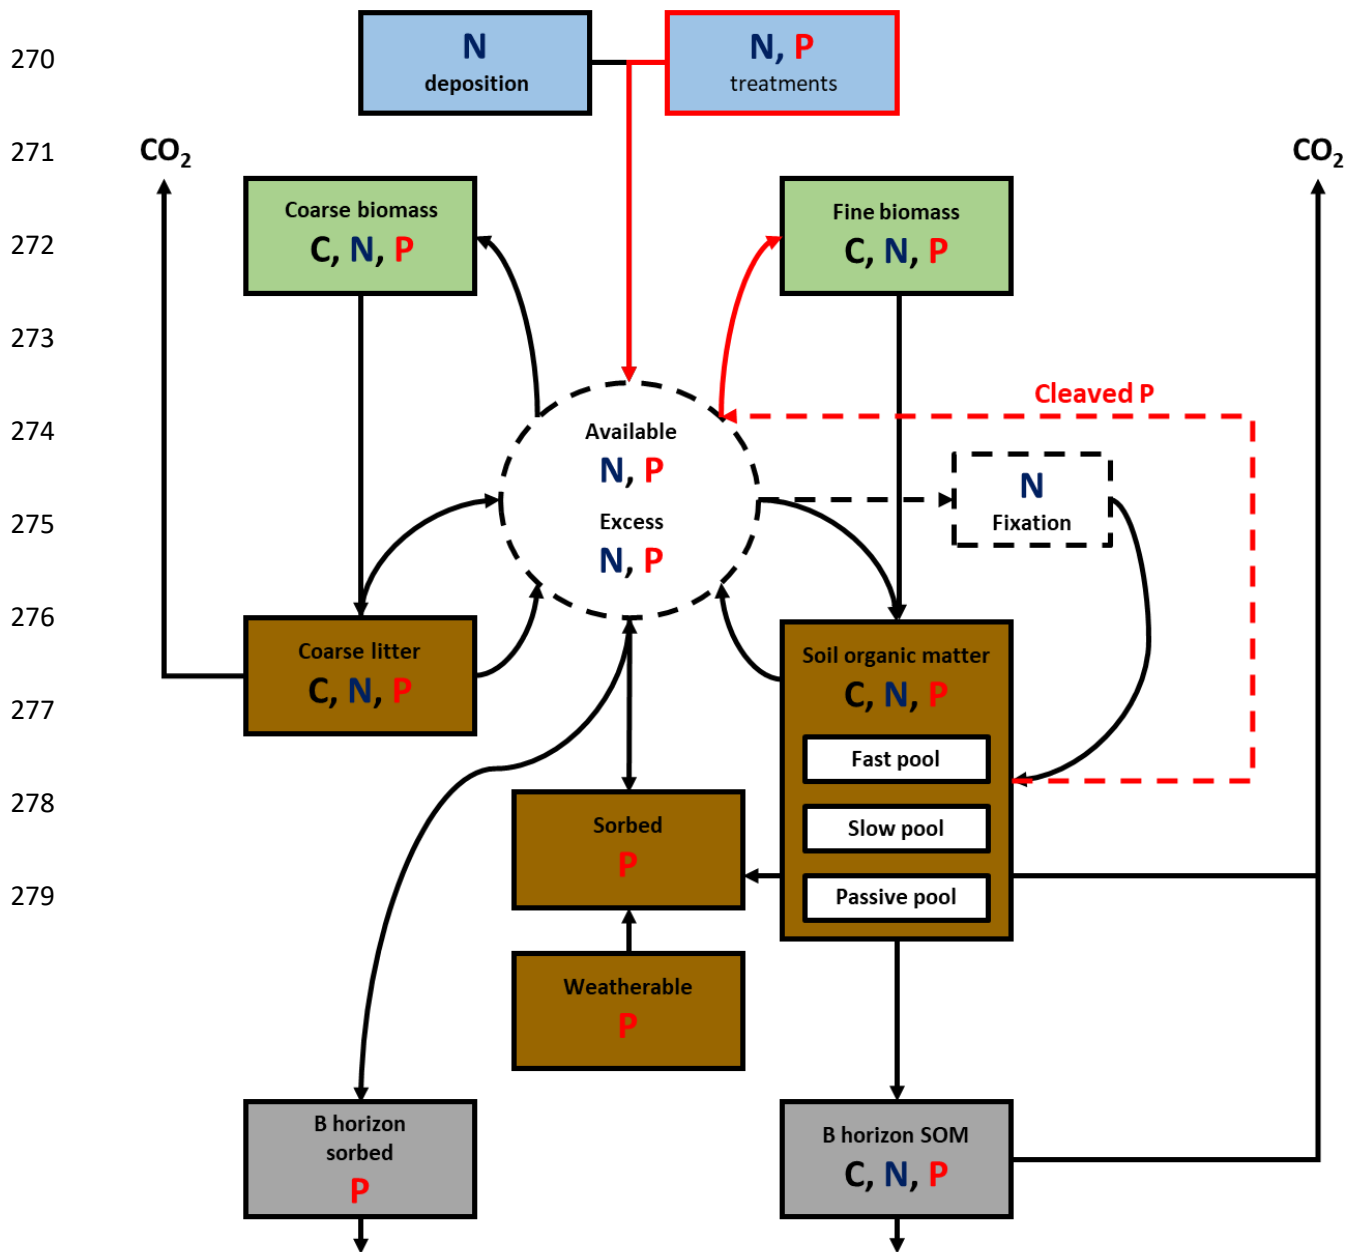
270
271
272
273
274
275
276
277
278
279

N
deposition

N, P
treatments

$CO_2$

$CO_2$

Coarse biomass
C, N, P

Fine biomass
C, N, P

Cleaved P

Available
N, P
Excess
N, P

N
Fixation

Coarse litter
C, N, P

Soil organic matter
C, N, P

Fast pool

Slow pool

Passive pool

Sorbed
P

Weatherable
P

B horizon
sorbed
P

B horizon SOM
C, N, P